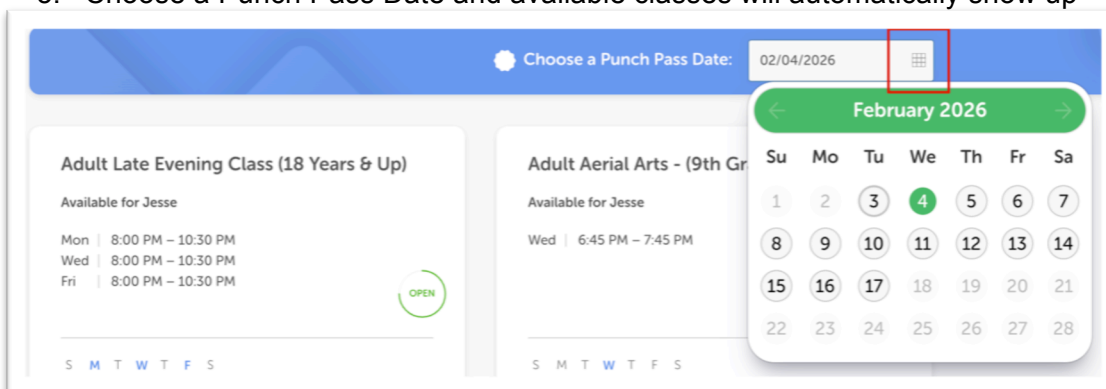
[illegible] Choose a Punch Pass Date and available classes will automatically show up

Choose a Punch Pass Date: 02/04/2026

February 2026

| Su | Mo | Tu | We | Th | Fr | Sa |
|---|---|---|---|---|---|---|
| 1 | 2 | 3 | 4 | 5 | 6 | 7 |
| 8 | 9 | 10 | 11 | 12 | 13 | 14 |
| 15 | 16 | 17 | 18 | 19 | 20 | 21 |
| 22 | 23 | 24 | 25 | 26 | 27 | 28 |

Adult Late Evening Class (18 Years & Up)

Available for Jesse

Mon | 8:00 PM – 10:30 PM
Wed | 8:00 PM – 10:30 PM
Fri | 8:00 PM – 10:30 PM

OPEN

S M T W T F S

Adult Aerial Arts - (9th Gr

Available for Jesse

Wed | 6:45 PM – 7:45 PM

S M T W T F S